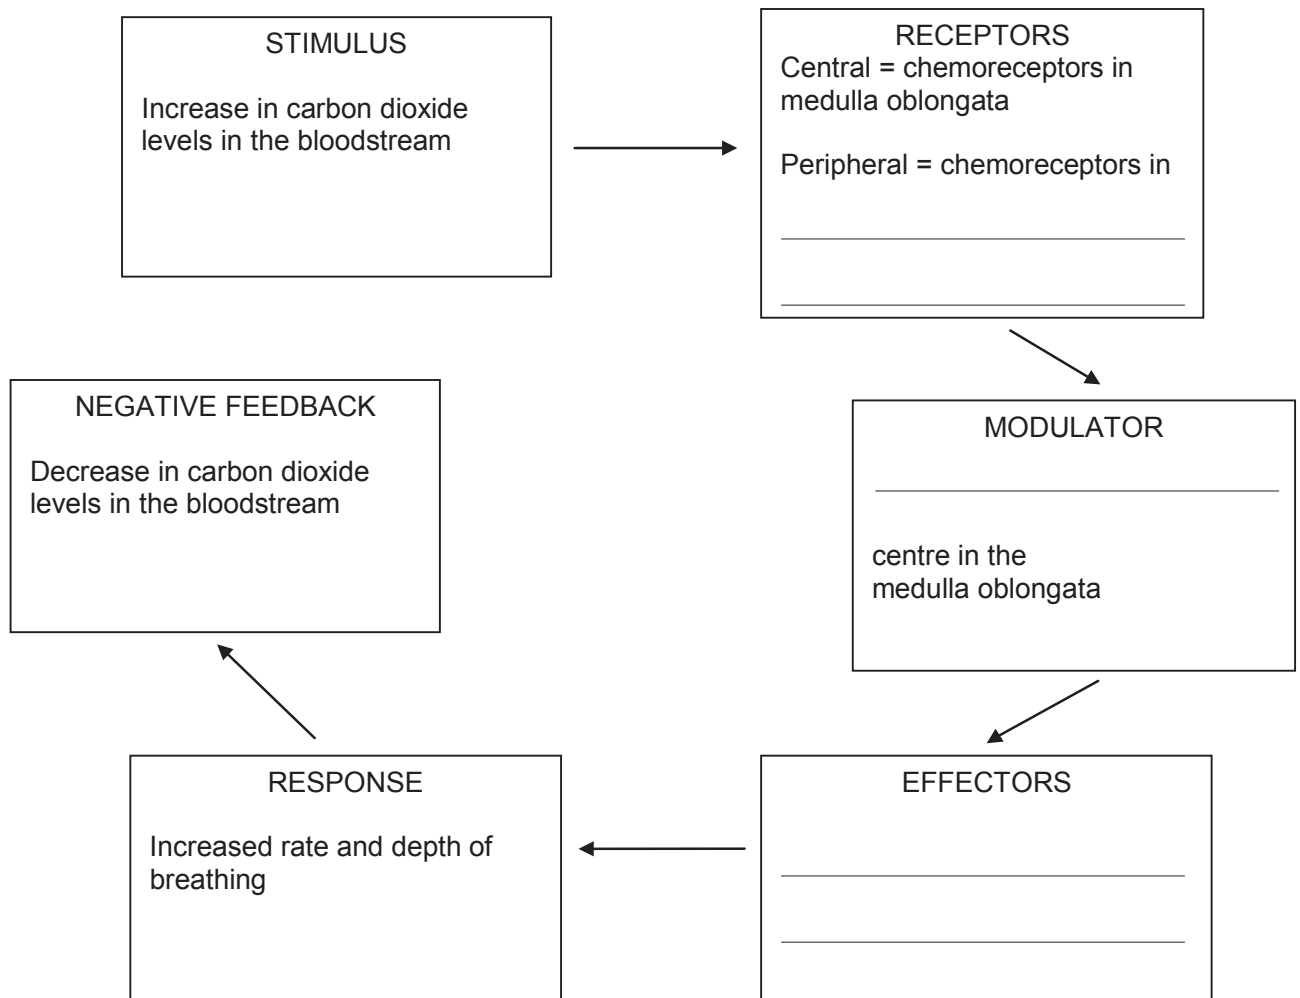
STIMULUS

Increase in carbon dioxide levels in the bloodstream

RECEPTORS
Central = chemoreceptors in medulla oblongata

Peripheral = chemoreceptors in

_______________

_______________

MODULATOR

_______________

centre in the medulla oblongata

EFFECTORS

_______________

_______________

RESPONSE

Increased rate and depth of breathing

NEGATIVE FEEDBACK

Decrease in carbon dioxide levels in the bloodstream